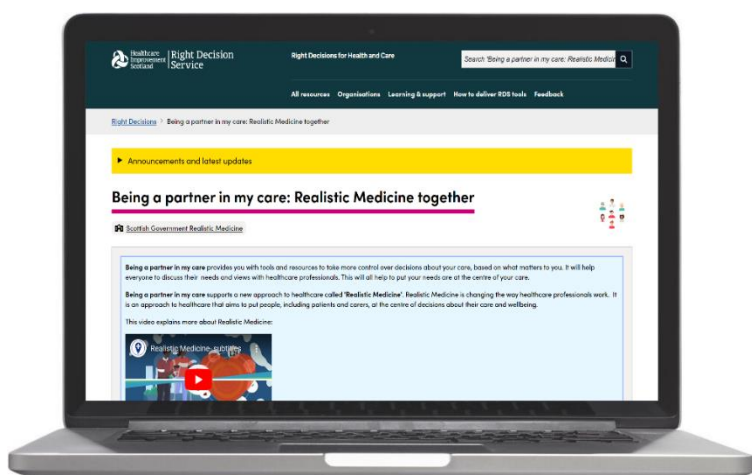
Healthcare Improvement Scotland | Right Decision Service

Right Decisions for Health and Care

Search 'Being a partner in my care: Realistic Medici

All resources Organisations Learning & support How to deliver RDS tools Feedback

Right Decisions > Being a partner in my care: Realistic Medicine together

▶ Announcements and latest updates

Being a partner in my care: Realistic Medicine together

Scottish Government Realistic Medicine

Being a partner in my care provides you with tools and resources to take more control over decisions about your care, based on what matters to you. It will help everyone to discuss their needs and views with healthcare professionals. This will all help to put your needs are at the centre of your care.

Being a partner in my care supports a new approach to healthcare called 'Realistic Medicine'. Realistic Medicine is changing the way healthcare professionals work. It is an approach to healthcare that aims to put people, including patients and carers, at the centre of decisions about their care and wellbeing.

This video explains more about Realistic Medicine:

Realistic Medicine- subtitles